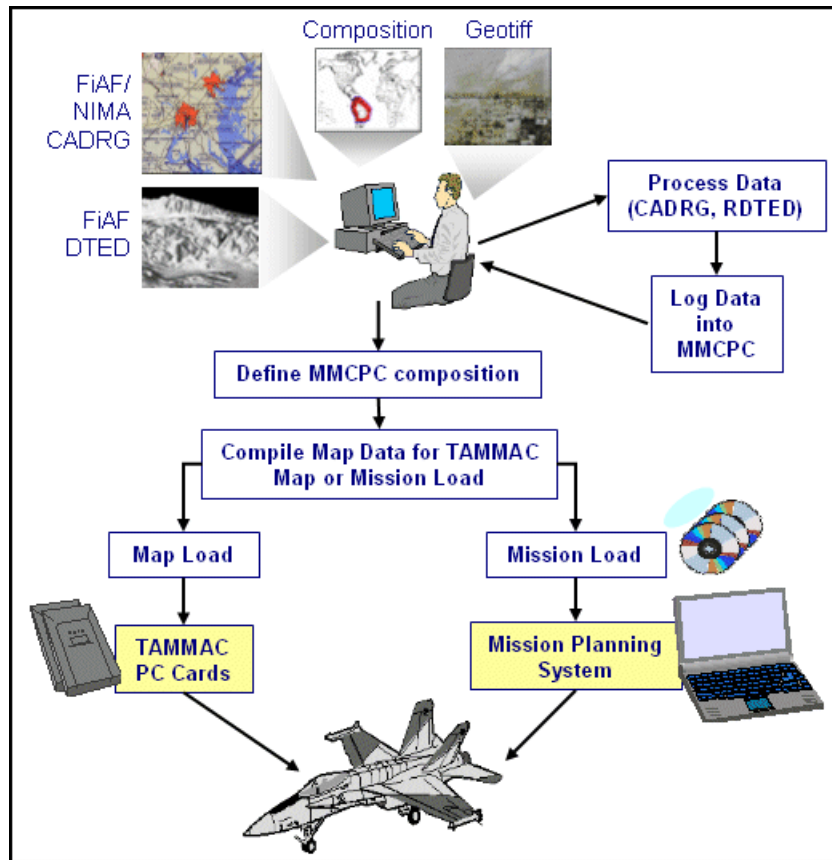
Composition

Geotiff

FiAF/ NIMA CADRG

FiAF DTED

Process Data (CADRG, RDTED)

Log Data into MMCPC

Define MMCPC composition

Compile Map Data for TAMMAC Map or Mission Load

Map Load

Mission Load

TAMMAC PC Cards

Mission Planning System